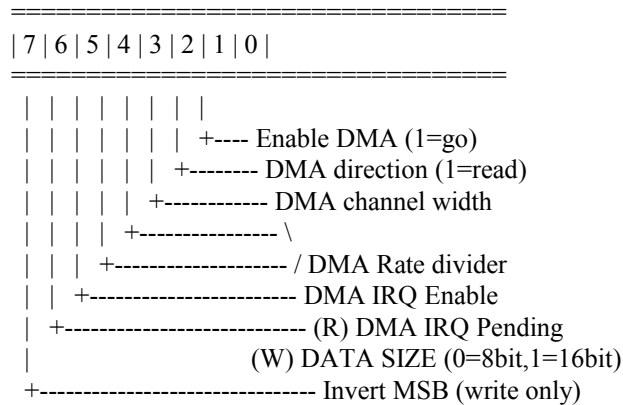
==================================
| 7 | 6 | 5 | 4 | 3 | 2 | 1 | 0 |
==================================
 | | | | | | | |
 | | | | | | | +---- Enable DMA (1=go)
 | | | | | | +-------- DMA direction (1=read)
 | | | | | +------------ DMA channel width
 | | | | +---------------- \
 | | | +-------------------- / DMA Rate divider
 | | +------------------------ DMA IRQ Enable
 | +---------------------------- (R) DMA IRQ Pending
 |                               (W) DATA SIZE (0=8bit,1=16bit)
 +-------------------------------- Invert MSB (write only)